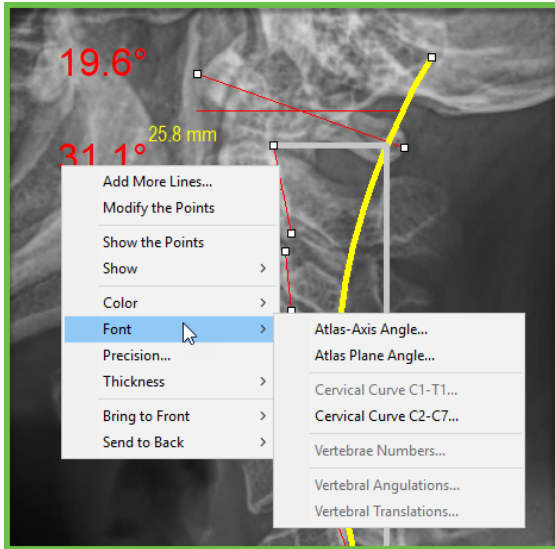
19.6°

25.8 mm

31.1°

Add More Lines...
Modify the Points
Show the Points
Show
Color
Font
Precision...
Thickness
Bring to Front
Send to Back

Atlas-Axis Angle...
Atlas Plane Angle...
Cervical Curve C1-T1...
Cervical Curve C2-C7...
Vertebrae Numbers...
Vertebral Angulations...
Vertebral Translations...